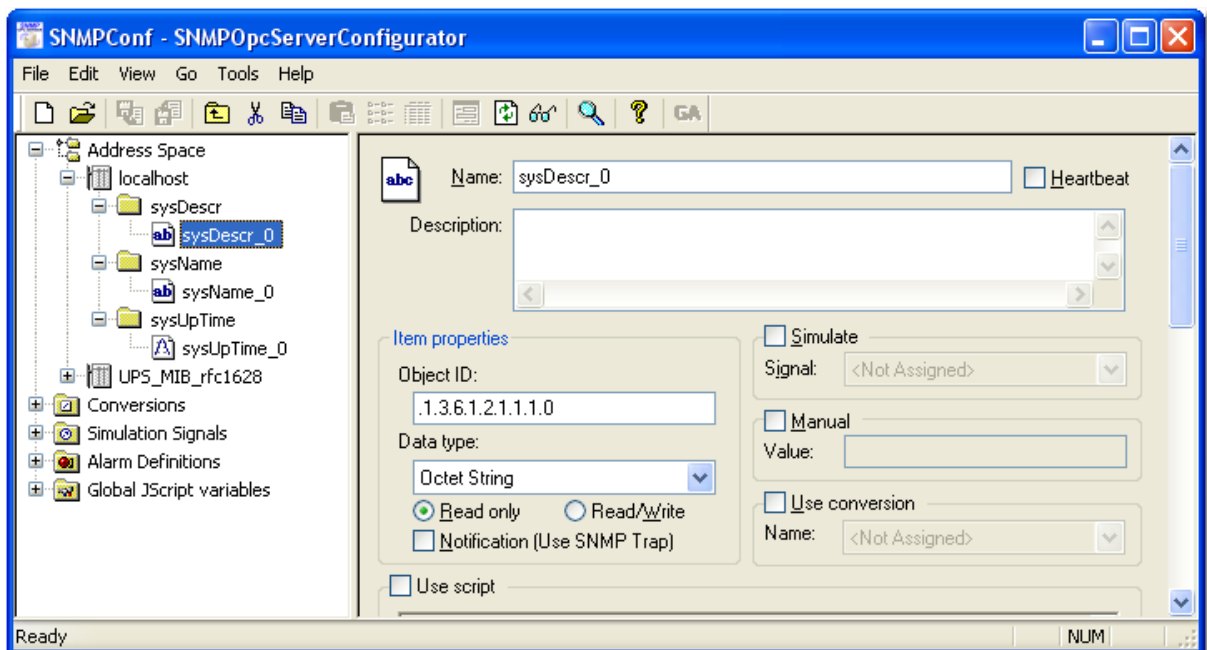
SNMPConf - SNMPOpcServerConfigurator

File Edit View Go Tools Help

GA

Address Space
localhost
sysDescr
sysDescr_0
sysName
sysName_0
sysUpTime
sysUpTime_0
UPS_MIB_rfc1628
Conversions
Simulation Signals
Alarm Definitions
Global JScript variables

abc

Name: sysDescr_0

Heartbeat

Description:

Item properties

Object ID:

.1.3.6.1.2.1.1.1.0

Data type:

Octet String

Read only

Read/Write

Notification (Use SNMP Trap)

Simulate

Signal: <Not Assigned>

Manual

Value:

Use conversion

Name: <Not Assigned>

Use script

Ready

NUM